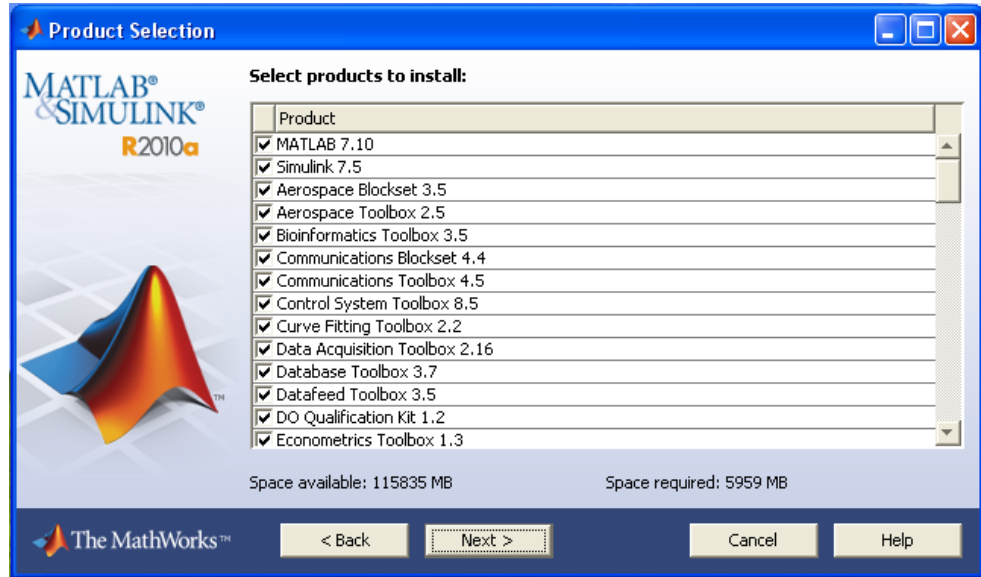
Product Selection

MATLAB®
&SIMULINK®
R2010a

Select products to install:

| | Product |
|---|---|
| ☑ | MATLAB 7.10 |
| ☑ | Simulink 7.5 |
| ☑ | Aerospace Blockset 3.5 |
| ☑ | Aerospace Toolbox 2.5 |
| ☑ | Bioinformatics Toolbox 3.5 |
| ☑ | Communications Blockset 4.4 |
| ☑ | Communications Toolbox 4.5 |
| ☑ | Control System Toolbox 8.5 |
| ☑ | Curve Fitting Toolbox 2.2 |
| ☑ | Data Acquisition Toolbox 2.16 |
| ☑ | Database Toolbox 3.7 |
| ☑ | Datafeed Toolbox 3.5 |
| ☑ | DO Qualification Kit 1.2 |
| ☑ | Econometrics Toolbox 1.3 |

Space available: 115835 MB

Space required: 5959 MB

The MathWorks™

< Back

Next >

Cancel

Help